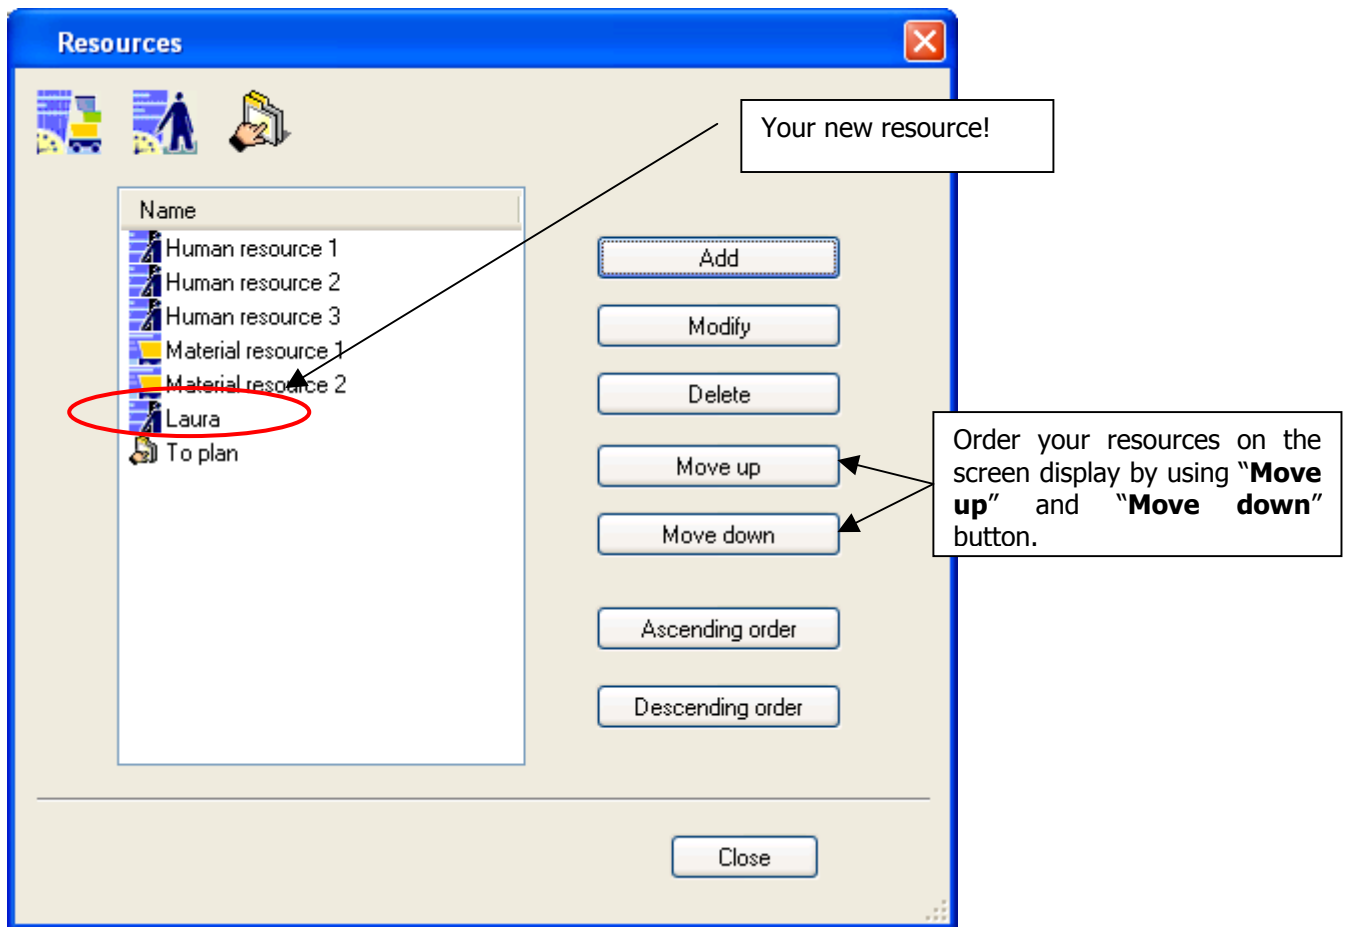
Resources

Your new resource!

| Name |
|---|
| Human resource 1 |
| Human resource 2 |
| Human resource 3 |
| Material resource 1 |
| Material resource 2 |
| Laura |
| To plan |

Add

Modify

Delete

Move up

Move down

Ascending order

Descending order

Order your resources on the screen display by using "**Move up**" and "**Move down**" button.

Close